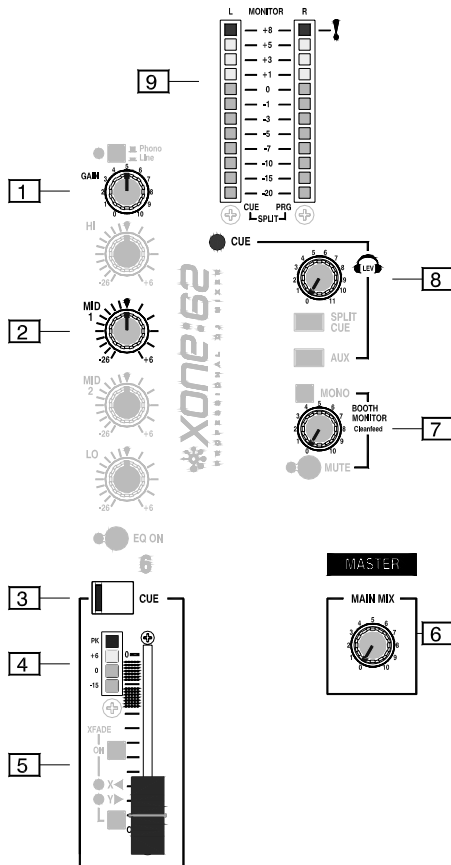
L MONITOR R
+8
+5
+3
+1
0
-1
-3
-5
-7
-10
-15
-20
CUE SPLIT PRG

9

1
Phono
Line
GAIN
0 10

HI
-26 +6

2
MID 1
-26 +6

MID 2
-26 +6

LO
-26 +6

EQ ON
6

XONE:62
PROFESSIONAL DJ MIXER

CUE
0 11
LEV
8
SPLIT CUE
AUX

MONO
BOOTH MONITOR
Cleanfeed
MUTE
7

3
CUE

4
PK
+6
0
-15

5
XFADE
ON
X
Y

MASTER
MAIN MIX
0 10
6